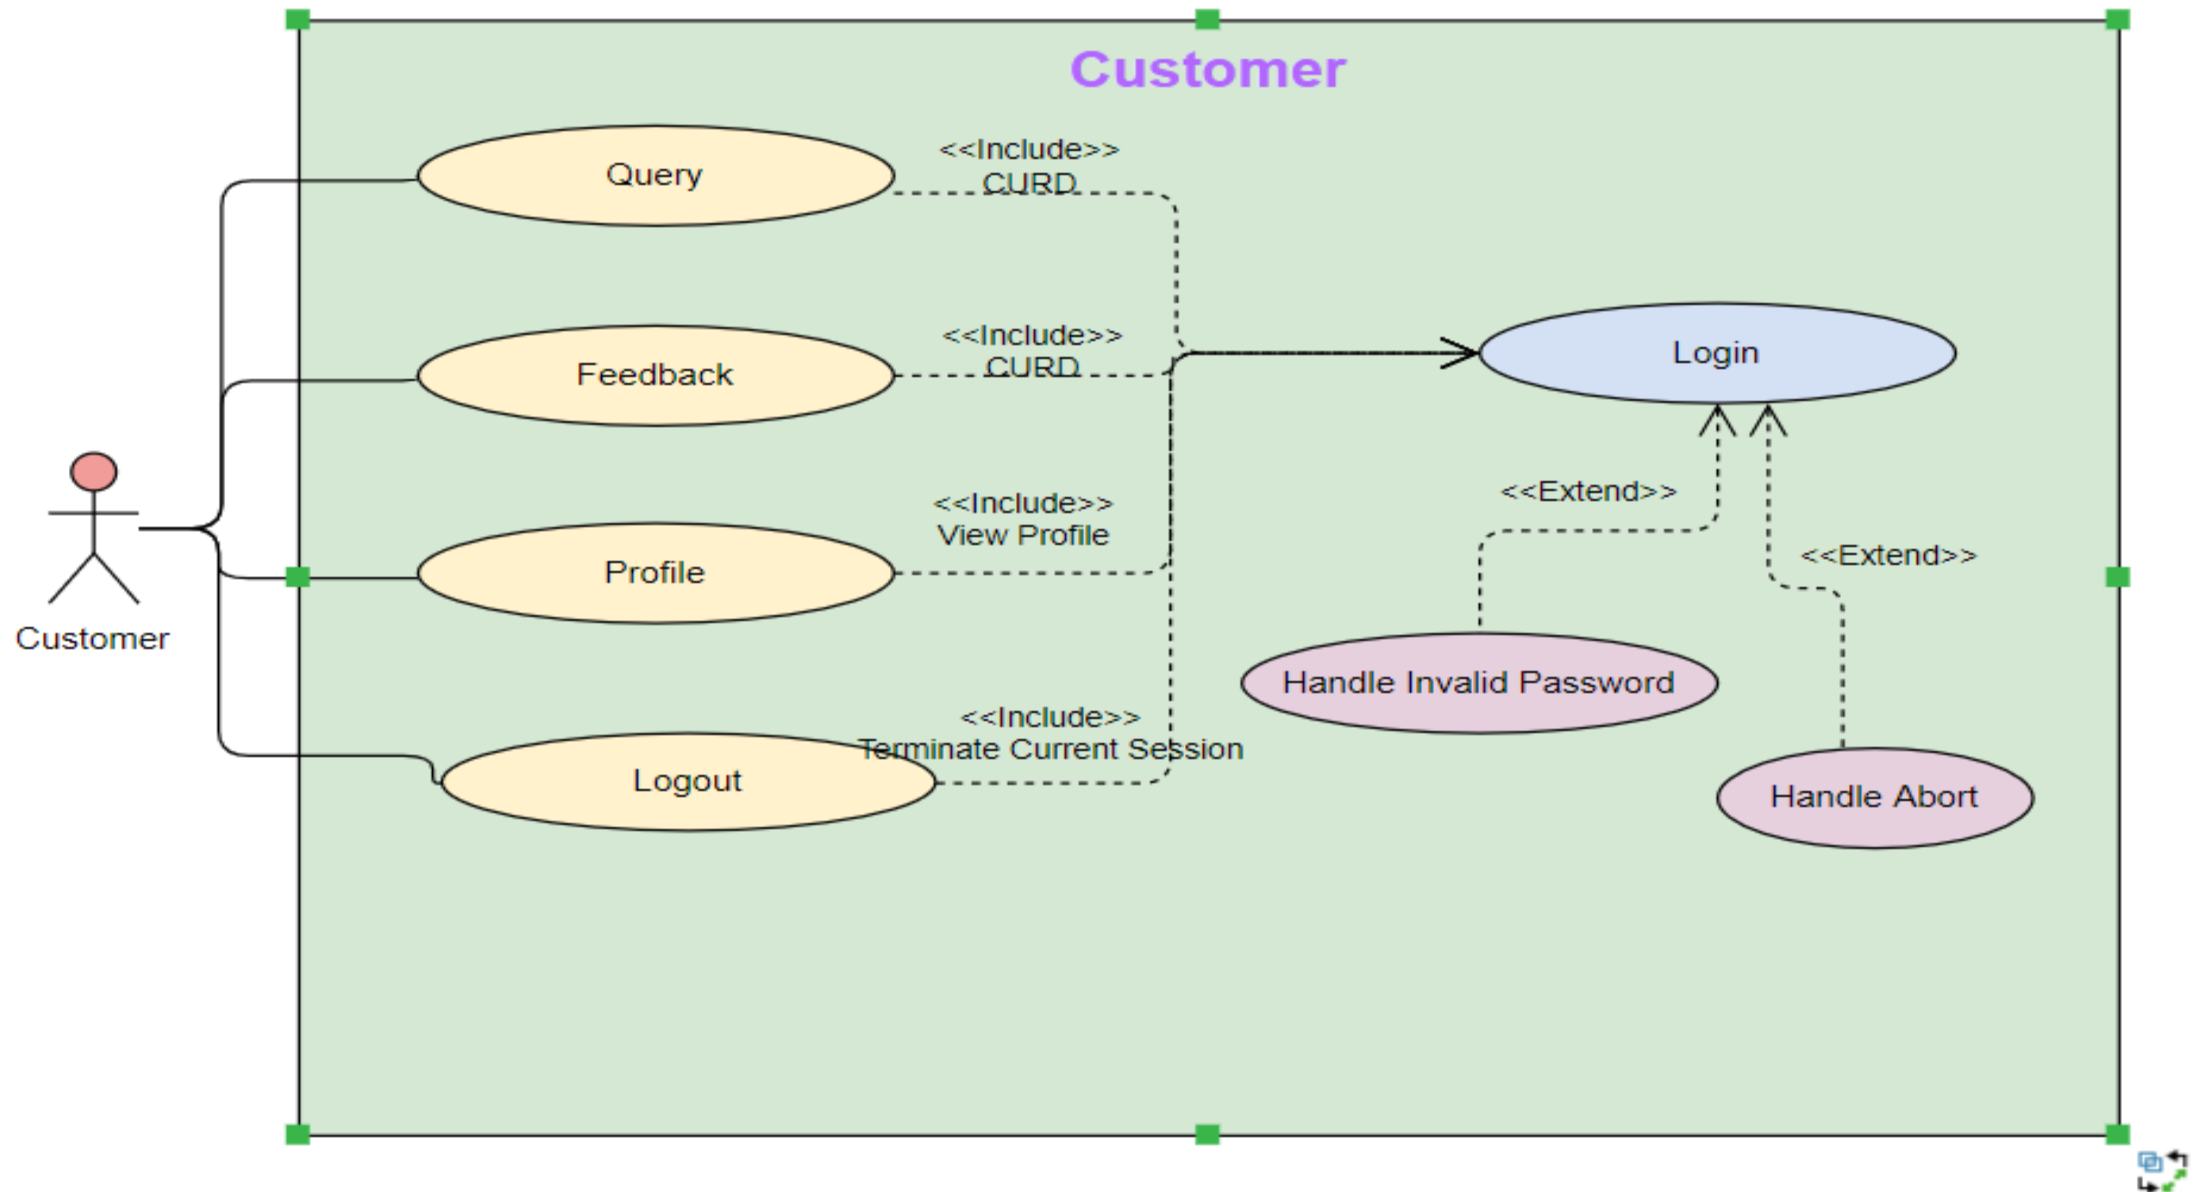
Customer

Query

<<Include>>
CURD

Feedback

<<Include>>
CURD

Login

Customer

Profile

<<Include>>
View Profile

<<Extend>>

<<Extend>>

Handle Invalid Password

<<Include>>
Terminate Current Session

Logout

Handle Abort